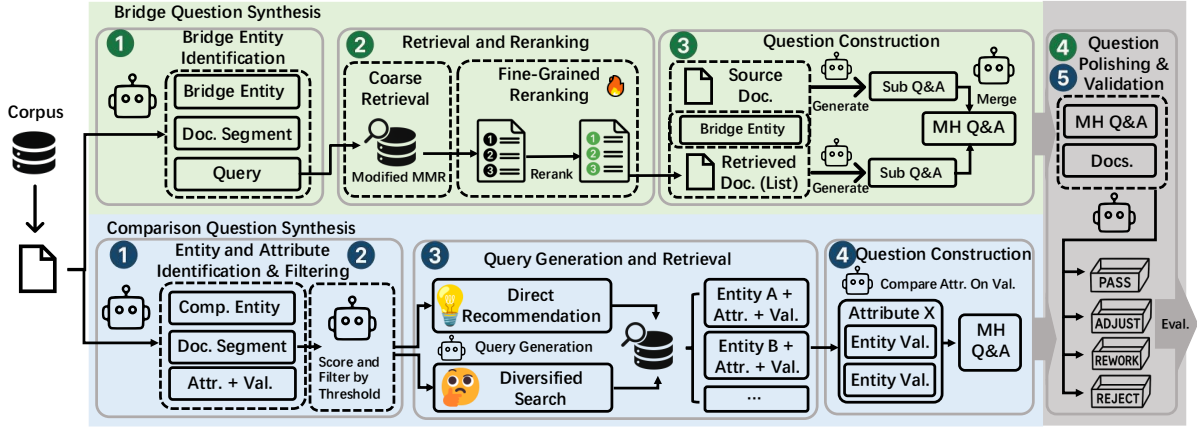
Bridge Question Synthesis

1 Bridge Entity Identification

Bridge Entity

Doc. Segment

Query

2 Retrieval and Reranking

Coarse Retrieval

Modified MMR

Fine-Grained Reranking

1 2 3

Rerank

1 2 3

3 Question Construction

Source Doc.

Bridge Entity

Retrieved Doc. (List)

Generate

Sub Q&A

Merge

MH Q&A

Generate

Sub Q&A

4 Question Polishing & 5 Validation

MH Q&A

Docs.

PASS

ADJUST

REWORK

REJECT

Eval.

Corpus

Comparison Question Synthesis

1 Entity and Attribute Identification & Filtering

Comp. Entity

Doc. Segment

Attr. + Val.

2

Score and Filter by Threshold

3 Query Generation and Retrieval

Direct Recommendation

Query Generation

Diversified Search

Entity A + Attr. + Val.

Entity B + Attr. + Val.

...

4 Question Construction

Compare Attr. On Val.

Attribute X

Entity Val.

Entity Val.

MH Q&A